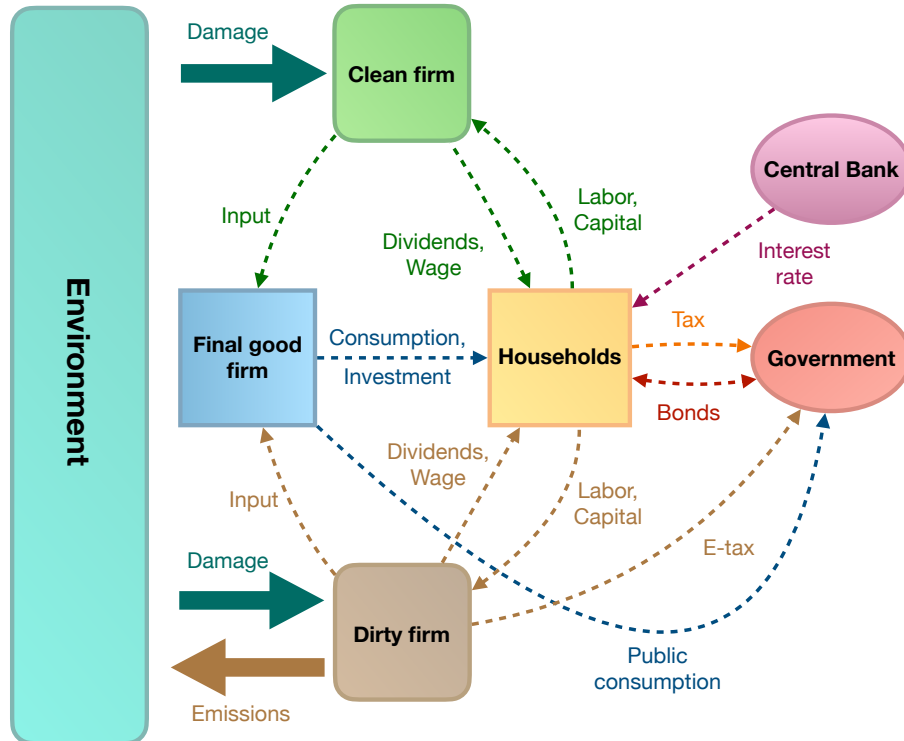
Environment

Damage

Clean firm

Input

Dividends, Wage

Labor, Capital

Central Bank

Interest rate

Final good firm

Consumption, Investment

Households

Tax

Government

Bonds

Input

Dividends, Wage

Labor, Capital

E-tax

Damage

Dirty firm

Emissions

Public consumption